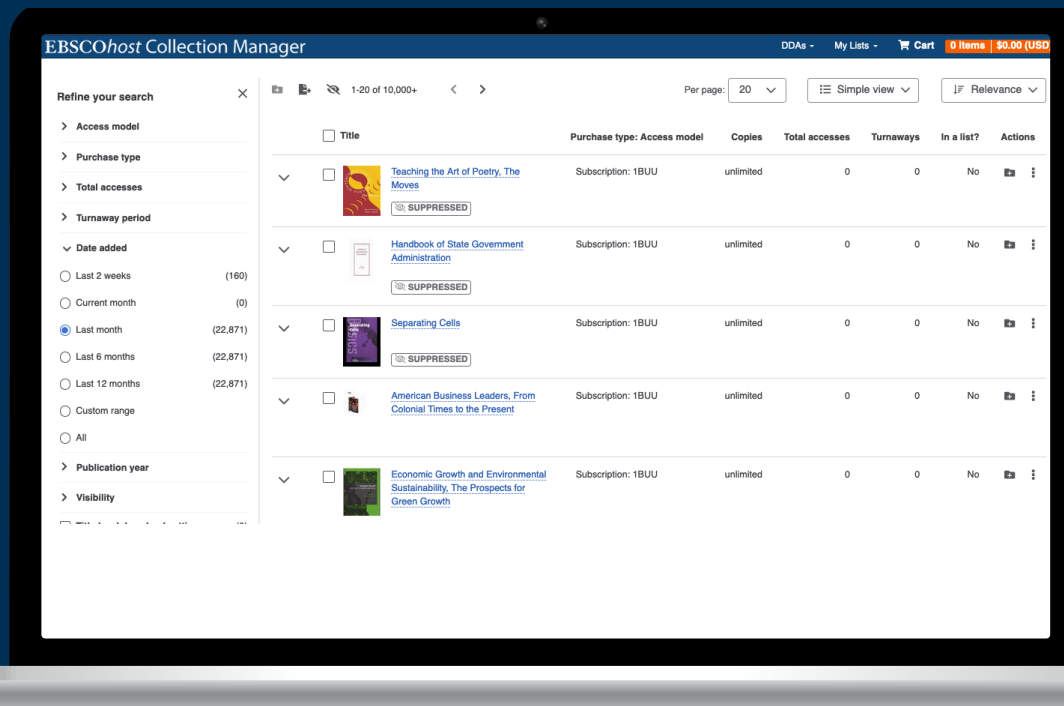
EBSCOhost Collection Manager

DDAs ▾ My Lists ▾ Cart 0 items | $0.00 (USD

Refine your search

Access model

Purchase type

Total accesses

Turnaway period

Date added

Last 2 weeks (160)

Current month (0)

Last month (22,871)

Last 6 months (22,871)

Last 12 months (22,871)

Custom range

All

Publication year

Visibility

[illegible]

1-20 of 10,000+

Per page: 20

Simple view

Relevance

| Title | Purchase type: Access model | Copies | Total accesses | Turnaways | In a list? | Actions |
|---|---|---|---|---|---|---|
| Teaching the Art of Poetry, The Moves SUPPRESSED | Subscription: 1BUU | unlimited | 0 | 0 | No | |
| Handbook of State Government Administration SUPPRESSED | Subscription: 1BUU | unlimited | 0 | 0 | No | |
| Separating Cells SUPPRESSED | Subscription: 1BUU | unlimited | 0 | 0 | No | |
| American Business Leaders, From Colonial Times to the Present | Subscription: 1BUU | unlimited | 0 | 0 | No | |
| Economic Growth and Environmental Sustainability, The Prospects for Green Growth | Subscription: 1BUU | unlimited | 0 | 0 | No | |